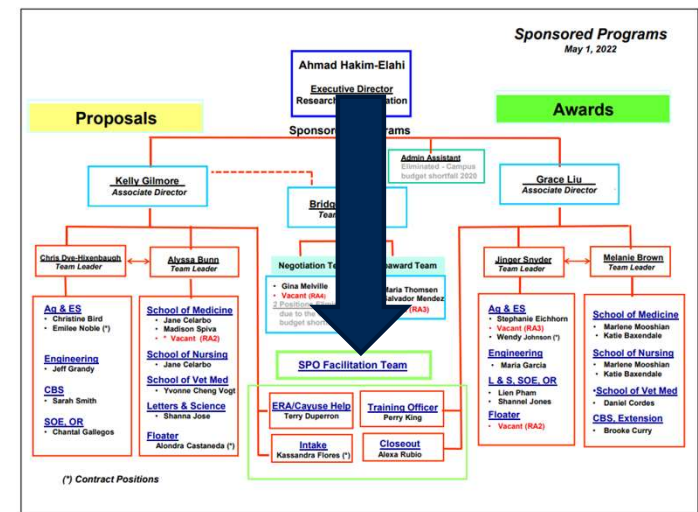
Sponsored Programs
May 1, 2022

Ahmad Hakim-Elahi
Executive Director
Research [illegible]ation
Sponso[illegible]rams

Proposals

Awards

Admin Assistant
Eliminated - Campus budget shortfall 2020

Kelly Gilmore
Associate Director

Bridg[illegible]
Team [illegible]

Grace Liu
Associate Director

Chris Dye-Hixenbaugh
Team Leader

Alyssa Bunn
Team Leader

Negotiation Te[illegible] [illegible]award Team
• Gina Melville
• Vacant (RA4)
2 Positions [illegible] due to the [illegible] budget short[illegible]
Maria Thomsen
Salvador Mendez
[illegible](RA3)

Jinger Snyder
Team Leader

Melanie Brown
Team Leader

Ag & ES
• Christine Bird
• Emilee Noble (*)

Engineering
• Jeff Grandy

CBS
• Sarah Smith

SOE, OR
• Chantal Gallegos

School of Medicine
• Jane Celarbo
• Madison Spiva
• * Vacant (RA2)

School of Nursing
• Jane Celarbo

School of Vet Med
• Yvonne Cheng Vogt

Letters & Science
• Shanna Jose

Floater
Alondra Castaneda (*)

SPO Facilitation Team

ERA/Cayuse Help
Terry Duperron

Training Officer
Perry King

Intake
Kassandra Flores (*)

Closeout
Alexa Rubio

Ag & ES
• Stephanie Eichhorn
• Vacant (RA3)
• Wendy Johnson (*)

Engineering
• Maria Garcia

L & S, SOE, OR
• Lien Pham
• Shannel Jones

Floater
• Vacant (RA2)

School of Medicine
• Marlene Mooshian
• Katie Baxendale

School of Nursing
• Marlene Mooshian
• Katie Baxendale

•School of Vet Med
• Daniel Cordes

CBS, Extension
• Brooke Curry

(*) Contract Positions